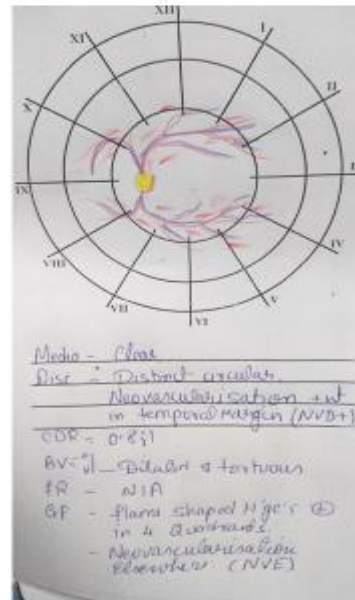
XII
I
II
III
IV
V
VI
VII
VIII
IX
X
XI

Media - Clear
Disc - Distinct circular. Neovascularisation +nt in temporal margin (NVD+)
CDR - 0.3:1
BV - Dilated & tortuous
FR - NIA
GF - flame shaped H'ge's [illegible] in 4 Quadrants
- Neovascularisation Elsewhere (NVE)